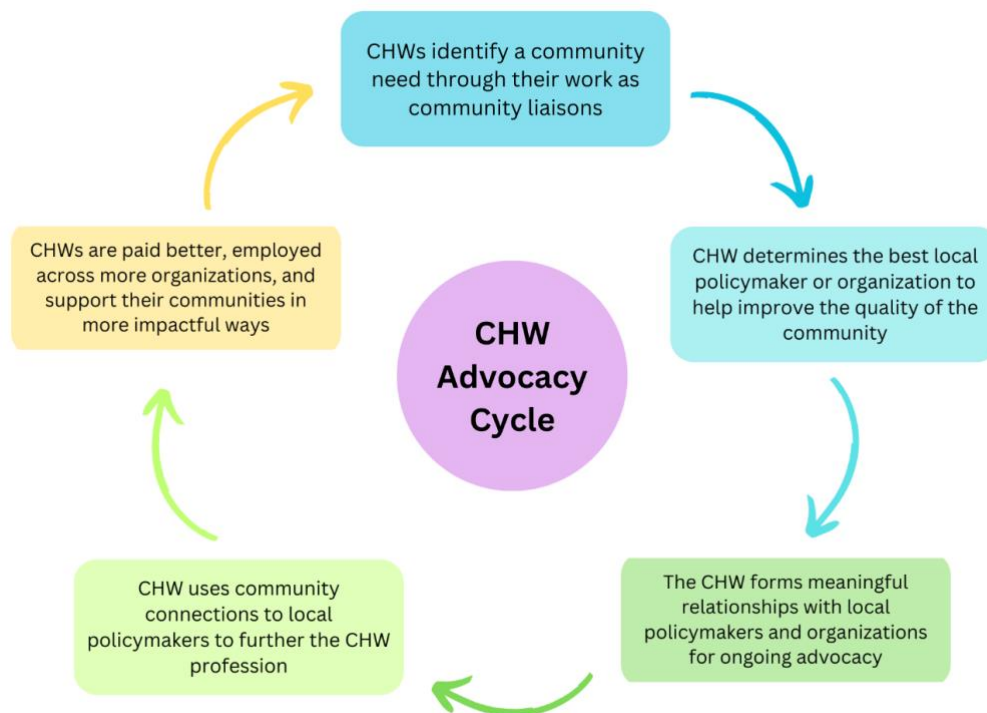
CHWs identify a community need through their work as community liaisons

CHW determines the best local policymaker or organization to help improve the quality of the community

The CHW forms meaningful relationships with local policymakers and organizations for ongoing advocacy

CHW uses community connections to local policymakers to further the CHW profession

CHWs are paid better, employed across more organizations, and support their communities in more impactful ways

CHW Advocacy Cycle